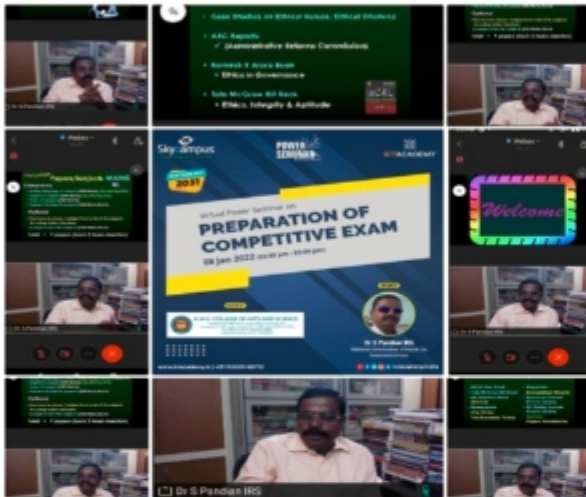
Case Studies on Ethical Values, Ethical Dilemma

ARC Reports
(Administrative Reforms Commission)

Ramesh K Arora Book
Ethics in Governance

Tata McGraw Hill Book
Ethics, Integrity & Aptitude

Sky Campus

POWER SEMINAR

ICT ACADEMY

2021

Virtual Power Seminar on
PREPARATION OF COMPETITIVE EXAM
08 Jan 2022 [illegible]

Dr S Pandian IRS

Welcome

Dr S Pandian IRS